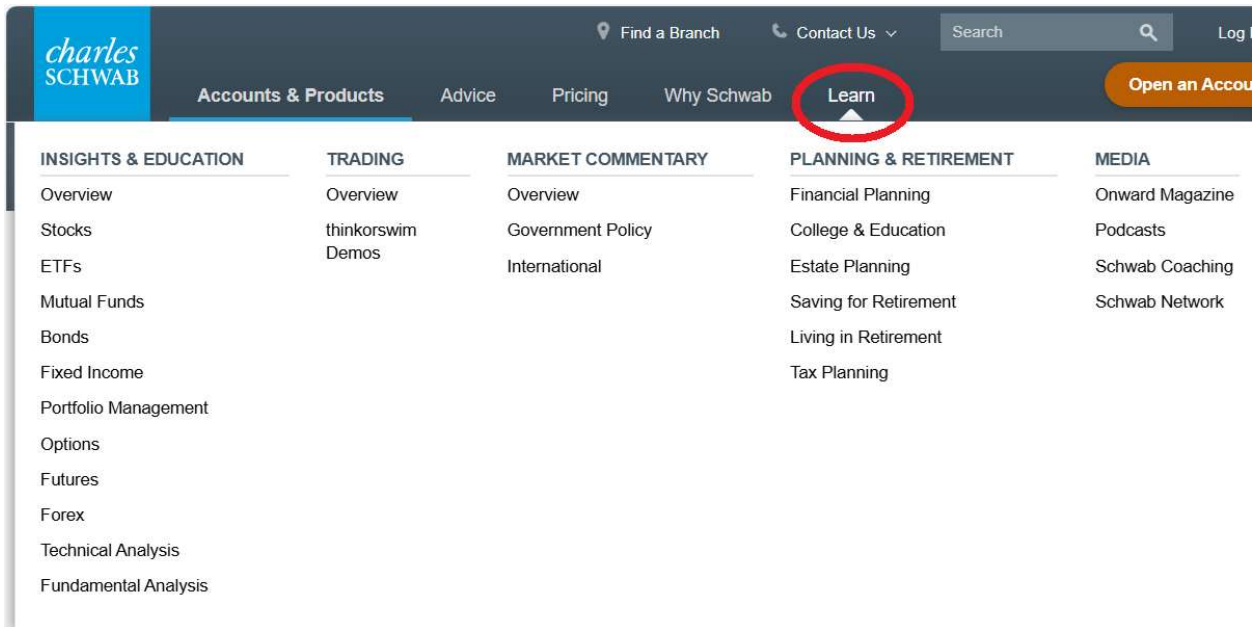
charles SCHWAB

Find a Branch Contact Us Search Log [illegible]

Accounts & Products Advice Pricing Why Schwab Learn Open an Accou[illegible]

INSIGHTS & EDUCATION
Overview
Stocks
ETFs
Mutual Funds
Bonds
Fixed Income
Portfolio Management
Options
Futures
Forex
Technical Analysis
Fundamental Analysis

TRADING
Overview
thinkorswim Demos

MARKET COMMENTARY
Overview
Government Policy
International

PLANNING & RETIREMENT
Financial Planning
College & Education
Estate Planning
Saving for Retirement
Living in Retirement
Tax Planning

MEDIA
Onward Magazine
Podcasts
Schwab Coaching
Schwab Network